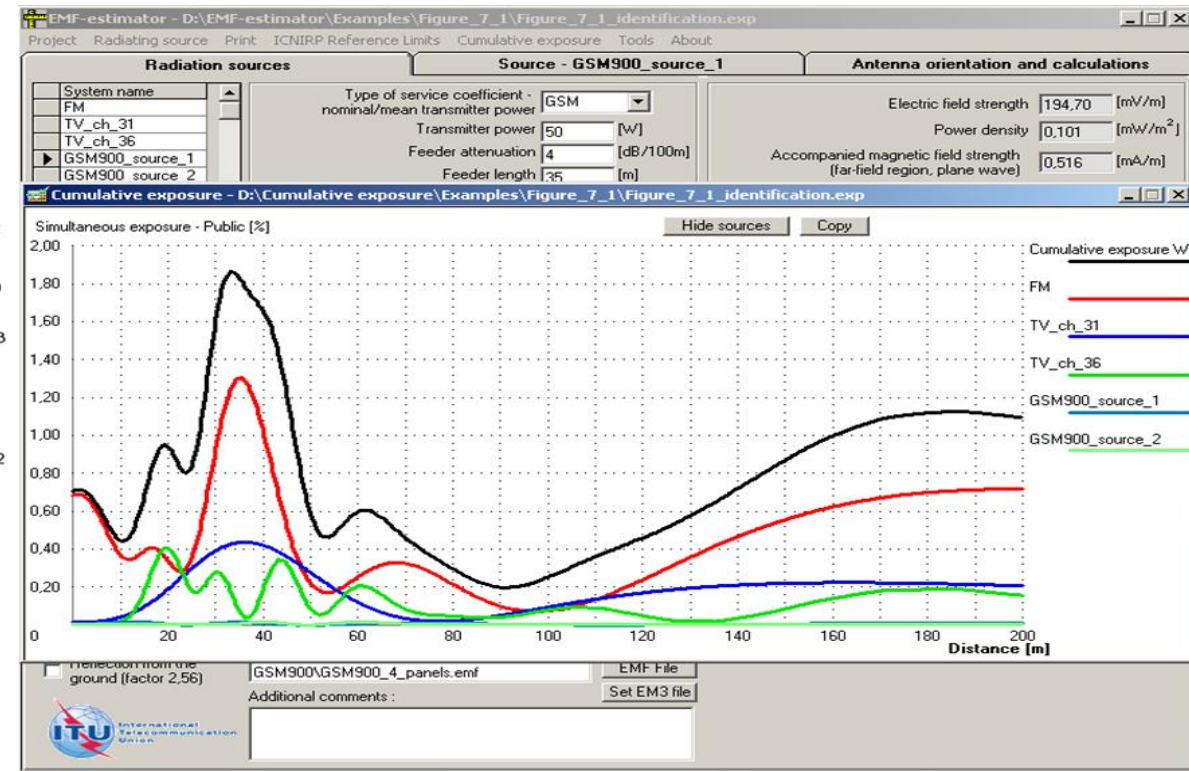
EMF-estimator - D:\EMF-estimator\Examples\Figure_7_1\Figure_7_1_identification.exp

Project Radiating source Print ICNIRP Reference Limits Cumulative exposure Tools About

Radiation sources | Source - GSM900_source_1 | Antenna orientation and calculations

| System name |
|---|
| FM |
| TV_ch_31 |
| TV_ch_36 |
| GSM900_source_1 |
| GSM900_source_2 |

Type of service coefficient - nominal/mean transmitter power GSM
Transmitter power 50 [W]
Feeder attenuation 4 [dB/100m]
Feeder length 35 [m]

Electric field strength 194,70 [mV/m]
Power density 0,101 [mW/m$^2$]
Accompanied magnetic field strength (far-field region, plane wave) 0,516 [mA/m]

Cumulative exposure - D:\Cumulative exposure\Examples\Figure_7_1\Figure_7_1_identification.exp

Simultaneous exposure - Public [%]
Hide sources Copy

2,00
1,80
1,60
1,40
1,20
1,00
0,80
0,60
0,40
0,20
0
20
40
60
80
100
120
140
160
180
200
Distance [m]

Cumulative exposure W
FM
TV_ch_31
TV_ch_36
GSM900_source_1
GSM900_source_2

Reflection from the ground (factor 2,56)
GSM900\GSM900_4_panels.emf
EMF File
Set EM3 file
Additional comments :

ITU International Telecommunication Union